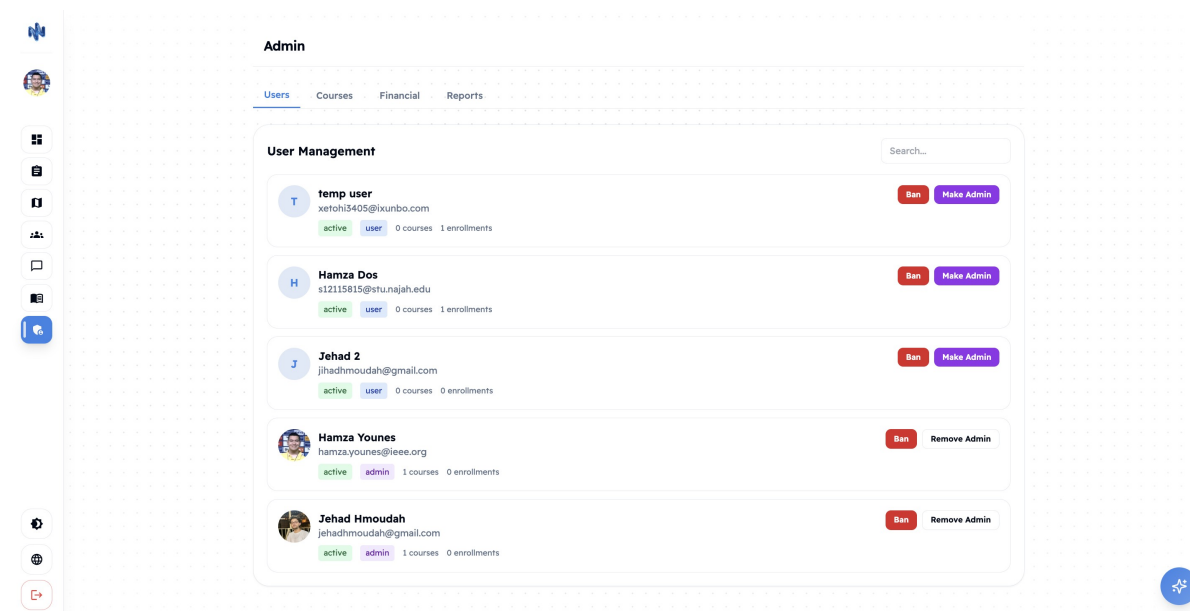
Admin

Users Courses Financial Reports

User Management

Search...

T
temp user
xetohi3405@ixunbo.com
active user 0 courses 1 enrollments
Ban Make Admin

H
Hamza Dos
s12115815@stu.najah.edu
active user 0 courses 1 enrollments
Ban Make Admin

J
Jehad 2
jihadhmoudah@gmail.com
active user 0 courses 0 enrollments
Ban Make Admin

Hamza Younes
hamza.younes@ieee.org
active admin 1 courses 0 enrollments
Ban Remove Admin

Jehad Hmoudah
jehadhmoudah@gmail.com
active admin 1 courses 0 enrollments
Ban Remove Admin